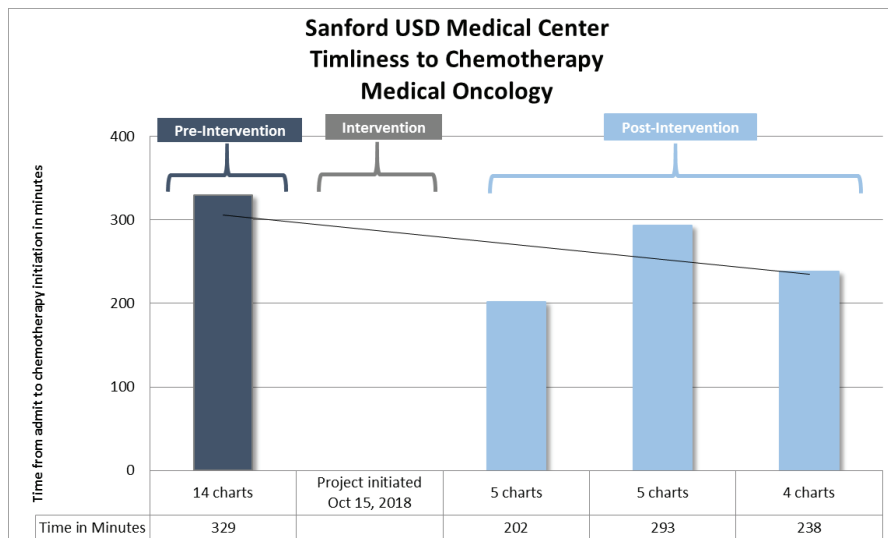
Sanford USD Medical Center
Timliness to Chemotherapy
Medical Oncology

Pre-Intervention
Intervention
Post-Intervention

Time from admit to chemotherapy initiation in minutes

400
300
200
100
0

| | 14 charts | Project initiated Oct 15, 2018 | 5 charts | 5 charts | 4 charts |
|---|---|---|---|---|---|
| Time in Minutes | 329 | | 202 | 293 | 238 |